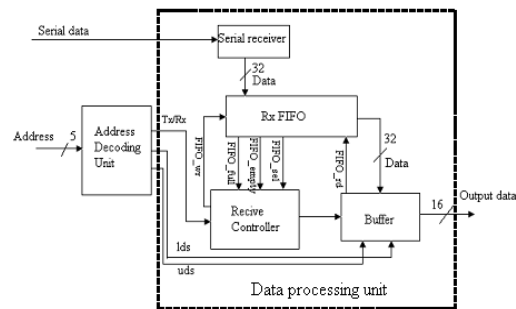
Serial data
Serial receiver
32
Data
Address
5
Address Decoding Unit
Tx/Rx
Rx FIFO
FIFO_wr
FIFO_full
FIFO_empty
FIFO_sel
FIFO_rd
32
Data
Recive Controller
Buffer
16
Output data
lds
uds
Data processing unit